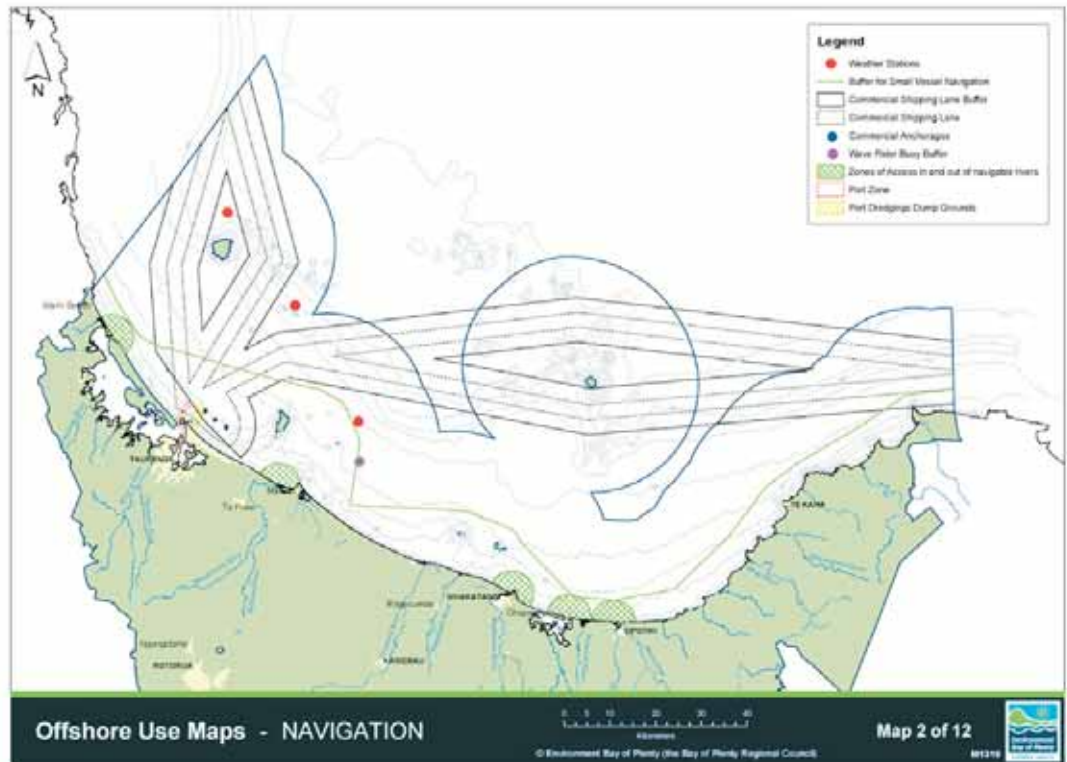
N

Legend
Weather Stations
Buffer for Small Vessel Navigation
Commercial Shipping Lane Buffer
Commercial Shipping Lane
Commercial Anchorages
Wave Rider Buoy Buffer
Zones of Access in and out of navigable rivers
Port Zone
Port Dredgings Dump Grounds

Waihi Beach
TAURANGA
Maketu
Te Puke
TE KAHA
WHAKATANE
Ohope
OPOTIKI
Rangitaiki
KAWERAU
ROTORUA
Ngongotaha

Offshore Use Maps - NAVIGATION

0 5 10 20 30 40
Kilometers

© Environment Bay of Plenty (the Bay of Plenty Regional Council)

Map 2 of 12

M1319